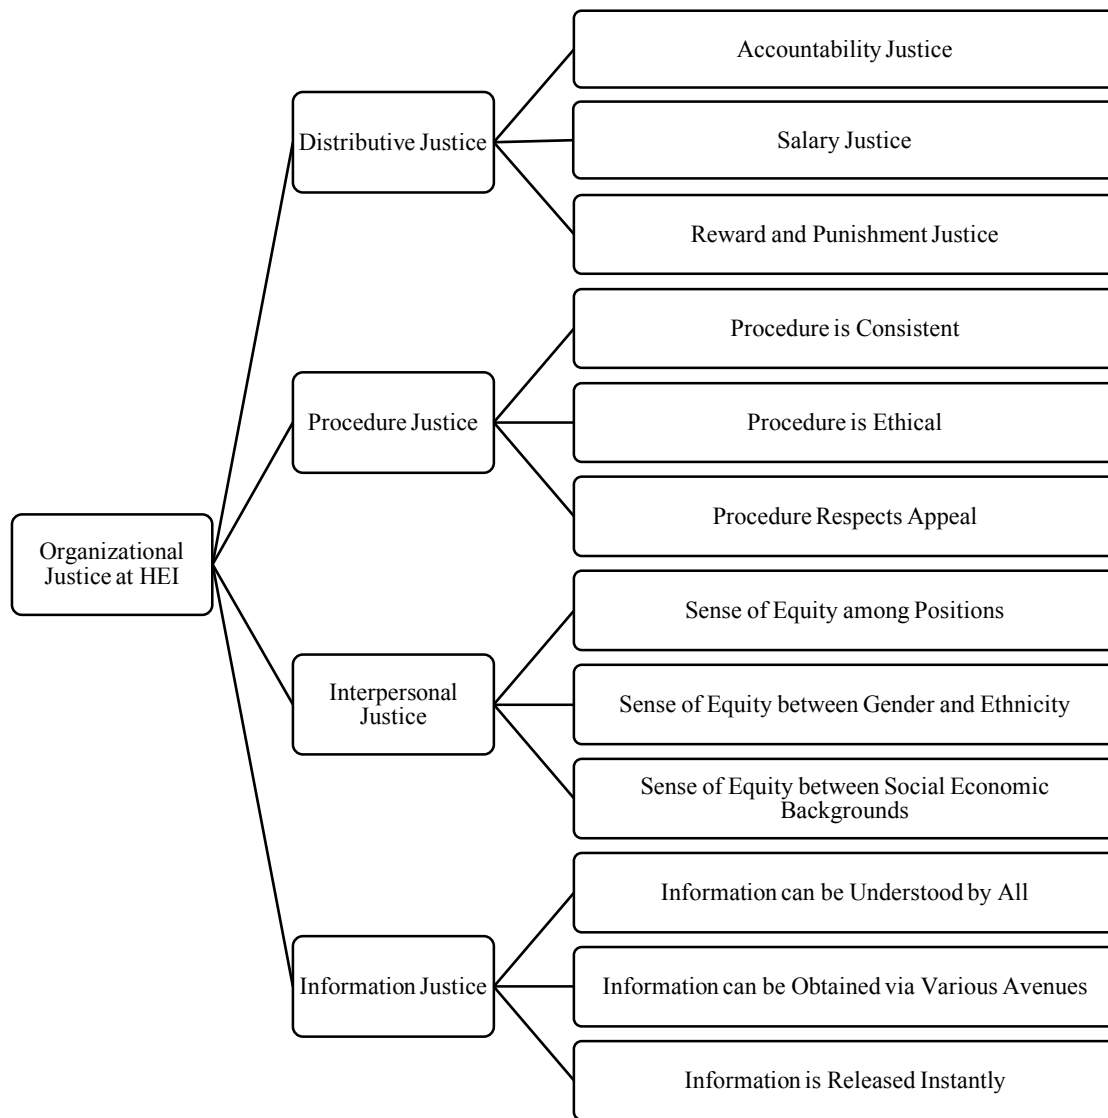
Organizational Justice at HEI

Distributive Justice

Accountability Justice

Salary Justice

Reward and Punishment Justice

Procedure Justice

Procedure is Consistent

Procedure is Ethical

Procedure Respects Appeal

Interpersonal Justice

Sense of Equity among Positions

Sense of Equity between Gender and Ethnicity

Sense of Equity between Social Economic Backgrounds

Information Justice

Information can be Understood by All

Information can be Obtained via Various Avenues

Information is Released Instantly